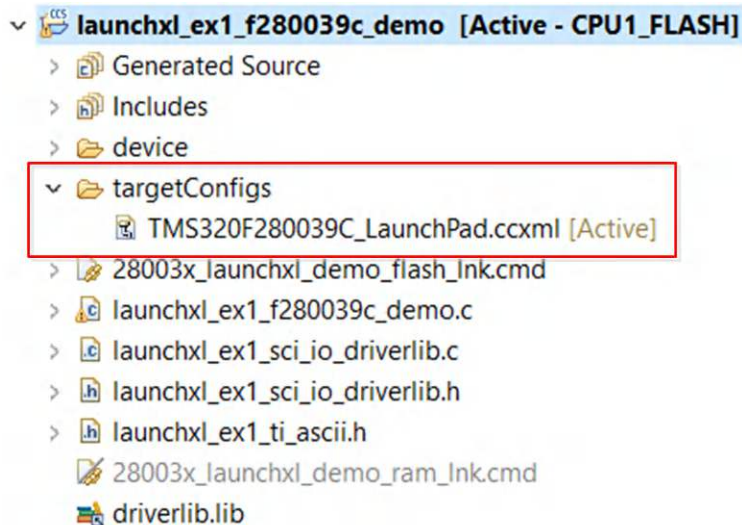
launchxl_ex1_f280039c_demo [Active - CPU1_FLASH]
Generated Source
Includes
device
targetConfigs
TMS320F280039C_LaunchPad.ccxml [Active]
28003x_launchxl_demo_flash_lnk.cmd
launchxl_ex1_f280039c_demo.c
launchxl_ex1_sci_io_driverlib.c
launchxl_ex1_sci_io_driverlib.h
launchxl_ex1_ti_ascii.h
28003x_launchxl_demo_ram_lnk.cmd
driverlib.lib